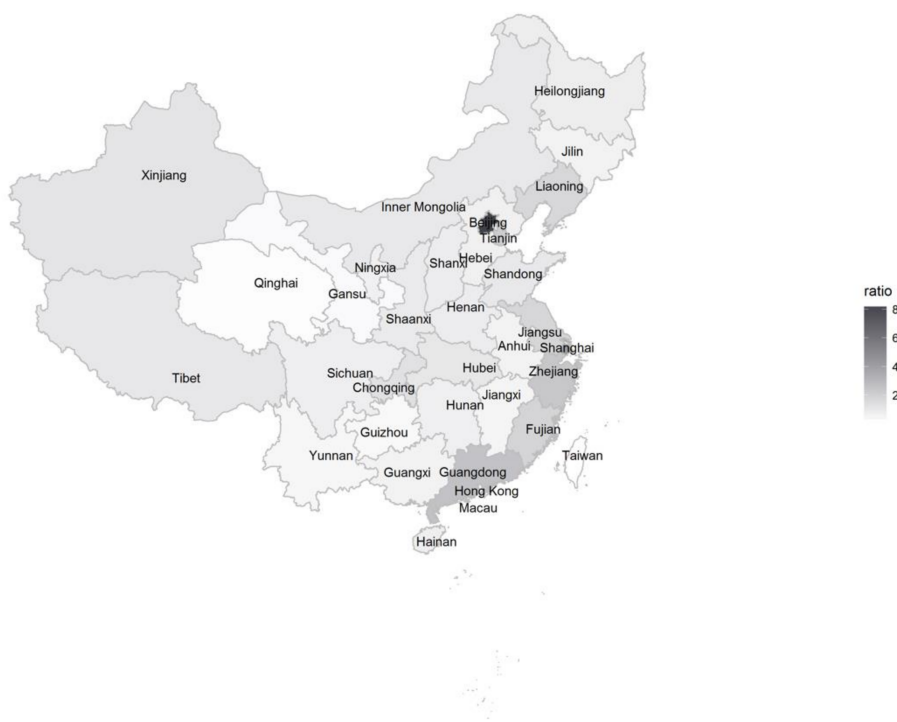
Heilongjiang
Jilin
Xinjiang
Liaoning
Inner Mongolia
Beijing
Tianjin
Hebei
Ningxia
Shanxi
Shandong
Qinghai
Gansu
Henan
Shaanxi
Jiangsu
Anhui
Shanghai
Tibet
Sichuan
Hubei
Zhejiang
Chongqing
Hunan
Jiangxi
Guizhou
Fujian
Yunnan
Guangxi
Guangdong
Taiwan
Hong Kong
Macau
Hainan

ratio
8
6
4
2